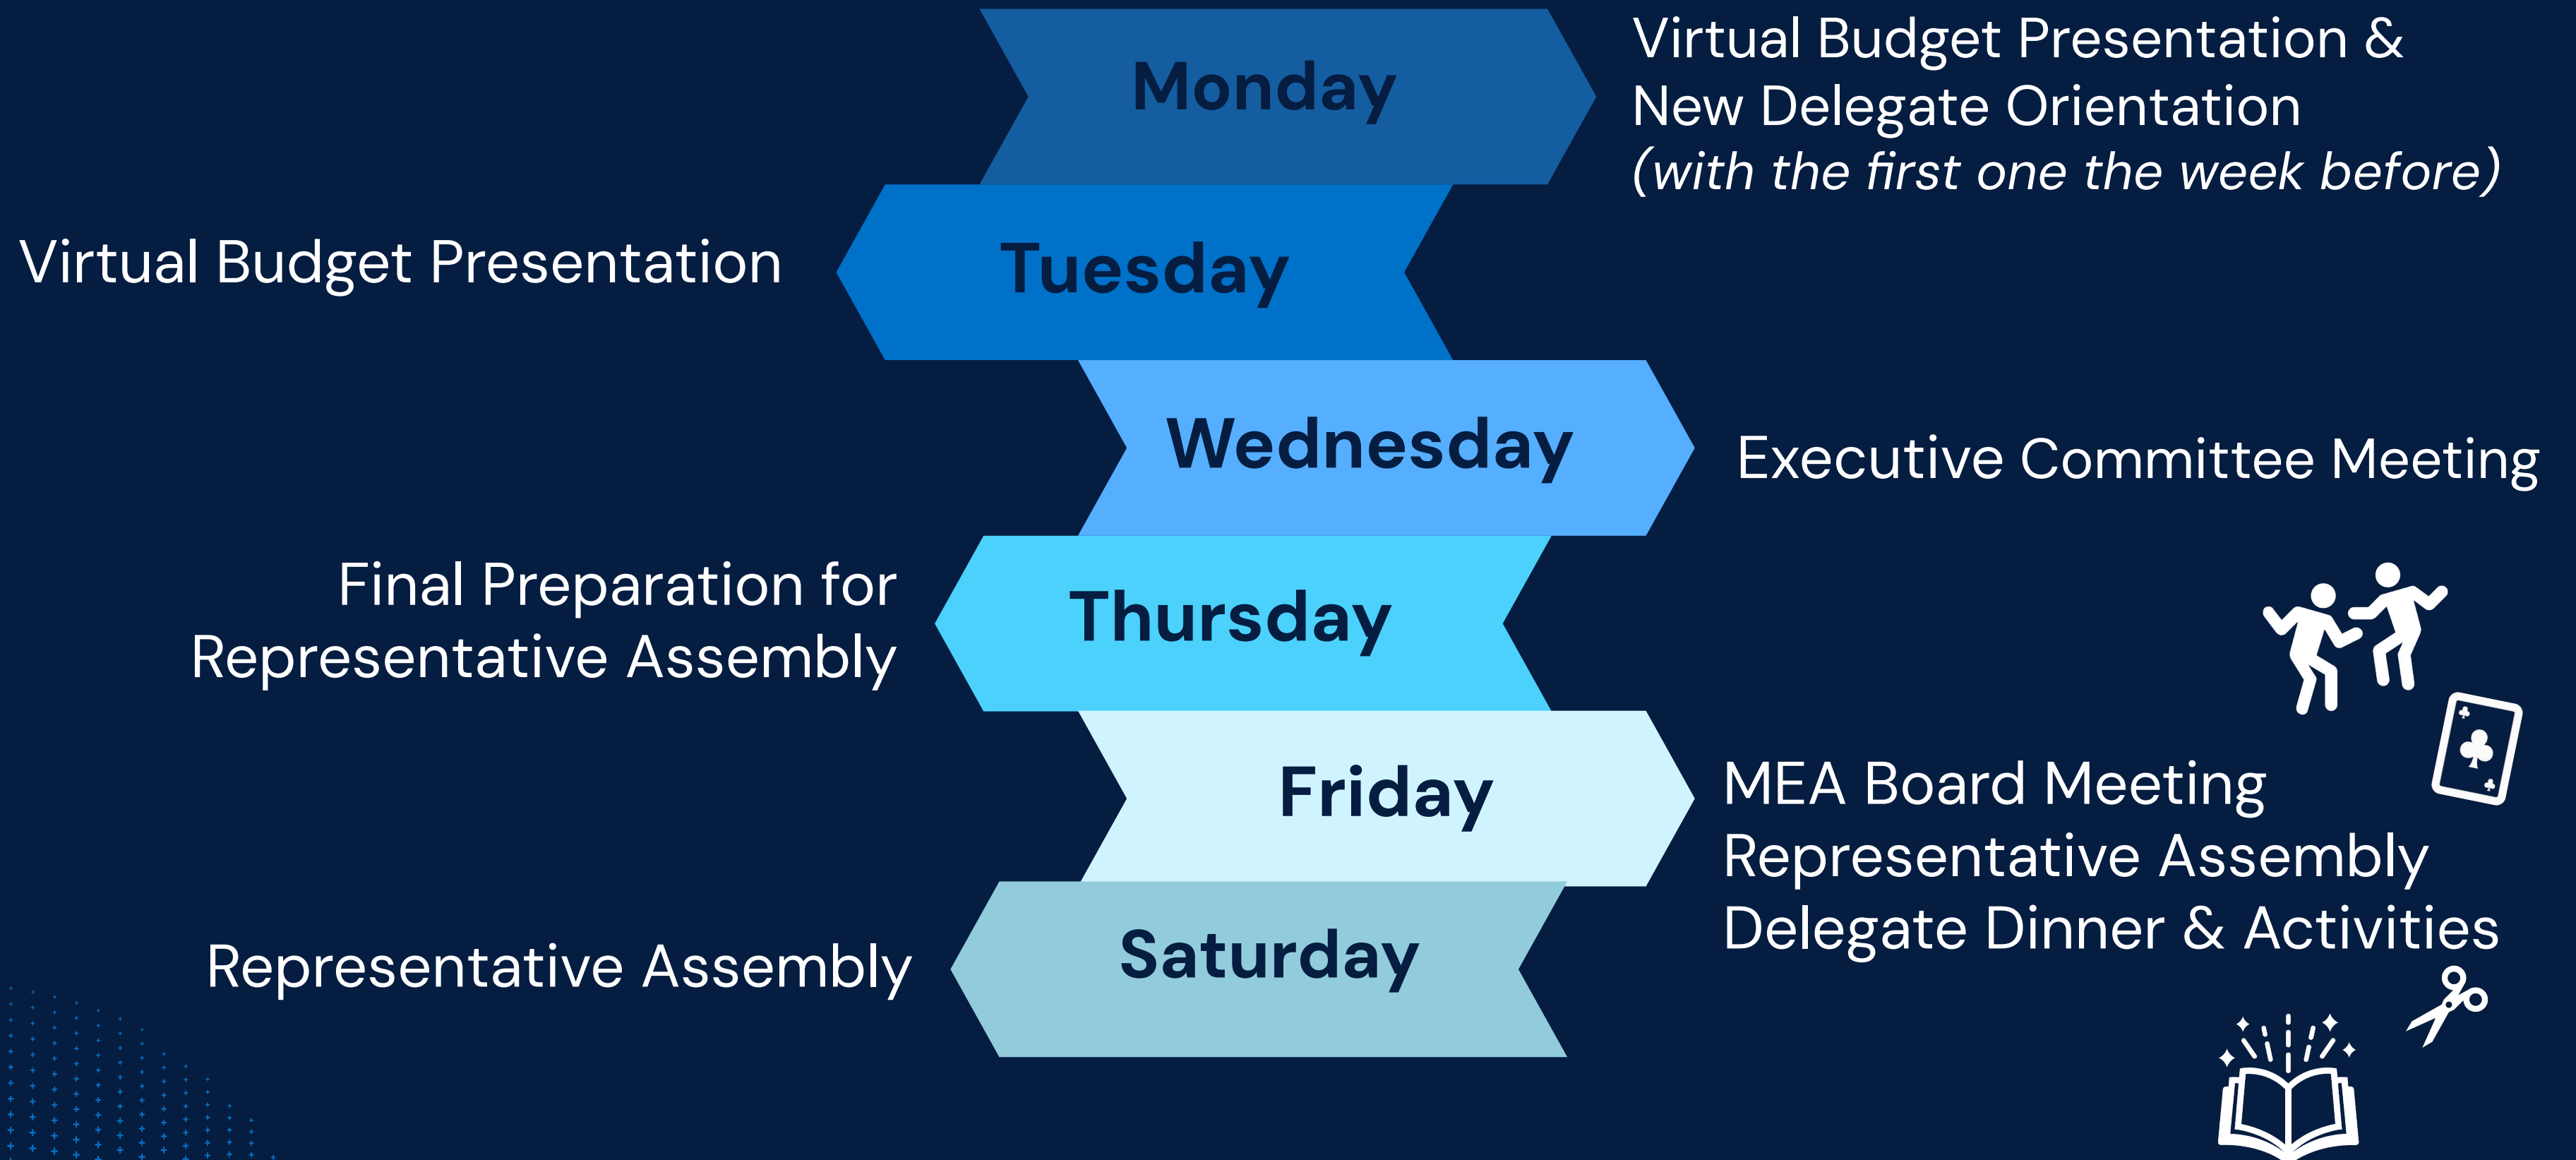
Monday

Virtual Budget Presentation & New Delegate Orientation
*(with the first one the week before)*

Virtual Budget Presentation

Tuesday

Wednesday

Executive Committee Meeting

Final Preparation for Representative Assembly

Thursday

Friday

MEA Board Meeting
Representative Assembly
Delegate Dinner & Activities

Representative Assembly

Saturday